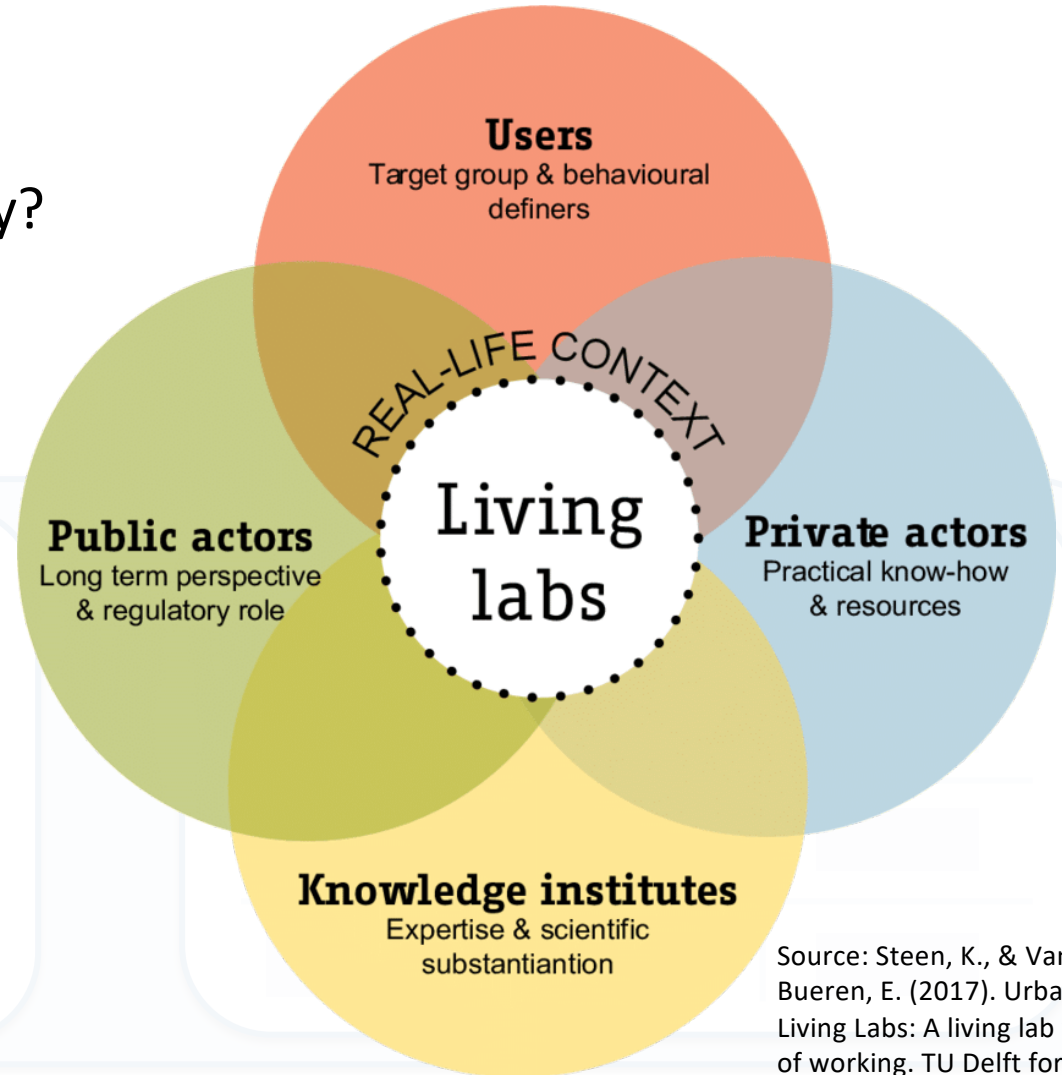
y?

Users
Target group & behavioural definers

REAL-LIFE CONTEXT

Public actors
Long term perspective & regulatory role

Living labs

Private actors
Practical know-how & resources

Knowledge institutes
Expertise & scientific substantiantion

Source: Steen, K., & Va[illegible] Bueren, E. (2017). Urba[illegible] Living Labs: A living lab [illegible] of working. TU Delft fo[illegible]